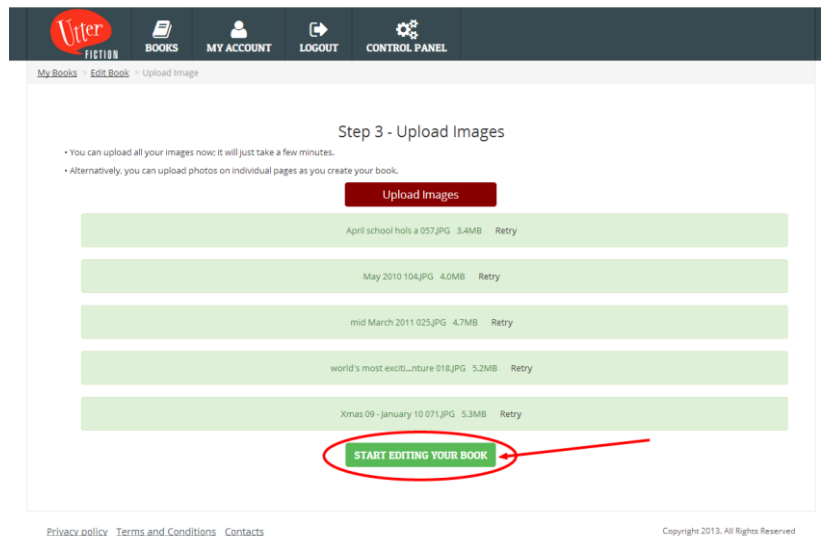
Utter FICTION
BOOKS
MY ACCOUNT
LOGOUT
CONTROL PANEL

My Books > Edit Book > Upload Image

Step 3 - Upload Images

• You can upload all your images now; it will just take a few minutes.
• Alternatively, you can upload photos on individual pages as you create your book.

Upload Images

April school hols a 057.JPG 3.4MB Retry

May 2010 104.JPG 4.0MB Retry

mid March 2011 025.JPG 4.7MB Retry

world's most exciti...nture 018.JPG 5.2MB Retry

Xmas 09 - January 10 071.JPG 5.3MB Retry

START EDITING YOUR BOOK

Privacy policy Terms and Conditions Contacts

Copyright 2013. All Rights Reserved